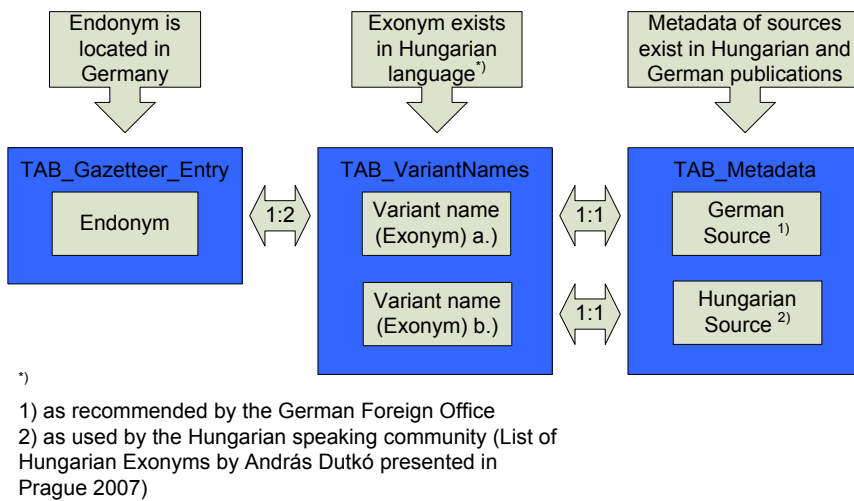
Endonym is located in Germany

Exonym exists in Hungarian language*)

Metadata of sources exist in Hungarian and German publications

TAB_Gazetteer_Entry

Endonym

1:2

TAB_VariantNames

Variant name (Exonym) a.)

Variant name (Exonym) b.)

1:1

1:1

TAB_Metadata

German Source $^{1)}$

Hungarian Source $^{2)}$

*)

1) as recommended by the German Foreign Office
2) as used by the Hungarian speaking community (List of Hungarian Exonyms by András Dutkó presented in Prague 2007)